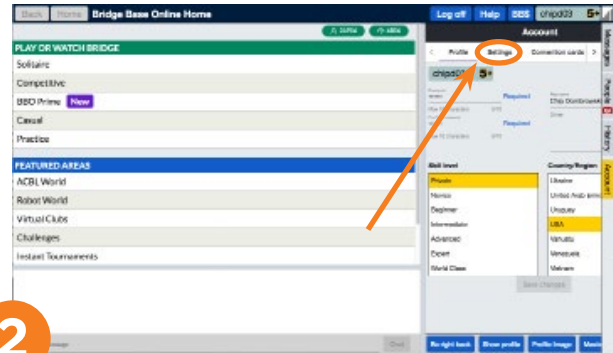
Back Home Bridge Base Online Home

Log off Help BBS chipd03 5+

Account

PLAY OR WATCH BRIDGE

Solitaire

Competitive

BBO Prime New

Casual

Practice

FEATURED AREAS

ACBL World

Robot World

Virtual Clubs

Challenges

Instant Tournaments

Profile Settings Connection cards

chipd03 5+

Required

Required

Skill level

Private

Novice

Beginner

Intermediate

Advanced

Expert

World Class

Country/Region

Ukraine

United Arab Emirates

Uruguay

USA

Vanuatu

Venezuela

Vietnam

Save changes

Messages

People

History

Account

2

Chat

No right back

Show profile

Profile image

Mask